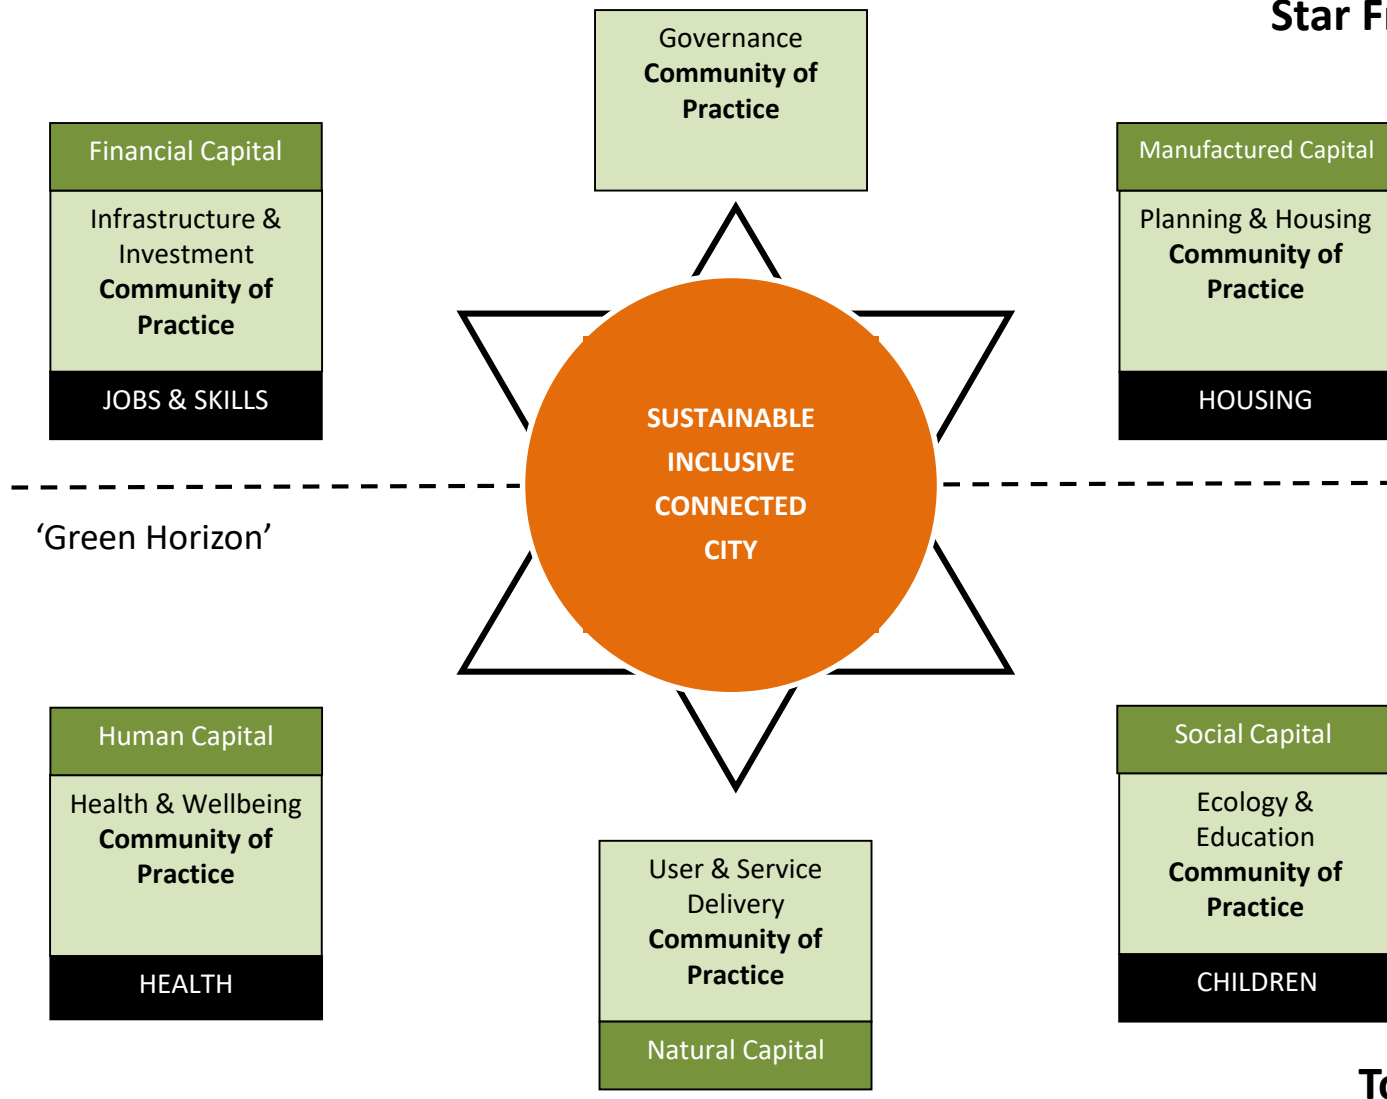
Star F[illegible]

Governance **Community of Practice**

Financial Capital

Infrastructure & Investment **Community of Practice**

JOBS & SKILLS

Manufactured Capital

Planning & Housing **Community of Practice**

HOUSING

SUSTAINABLE INCLUSIVE CONNECTED CITY

'Green Horizon'

Human Capital

Health & Wellbeing **Community of Practice**

HEALTH

User & Service Delivery **Community of Practice**

Natural Capital

Social Capital

Ecology & Education **Community of Practice**

CHILDREN

T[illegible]